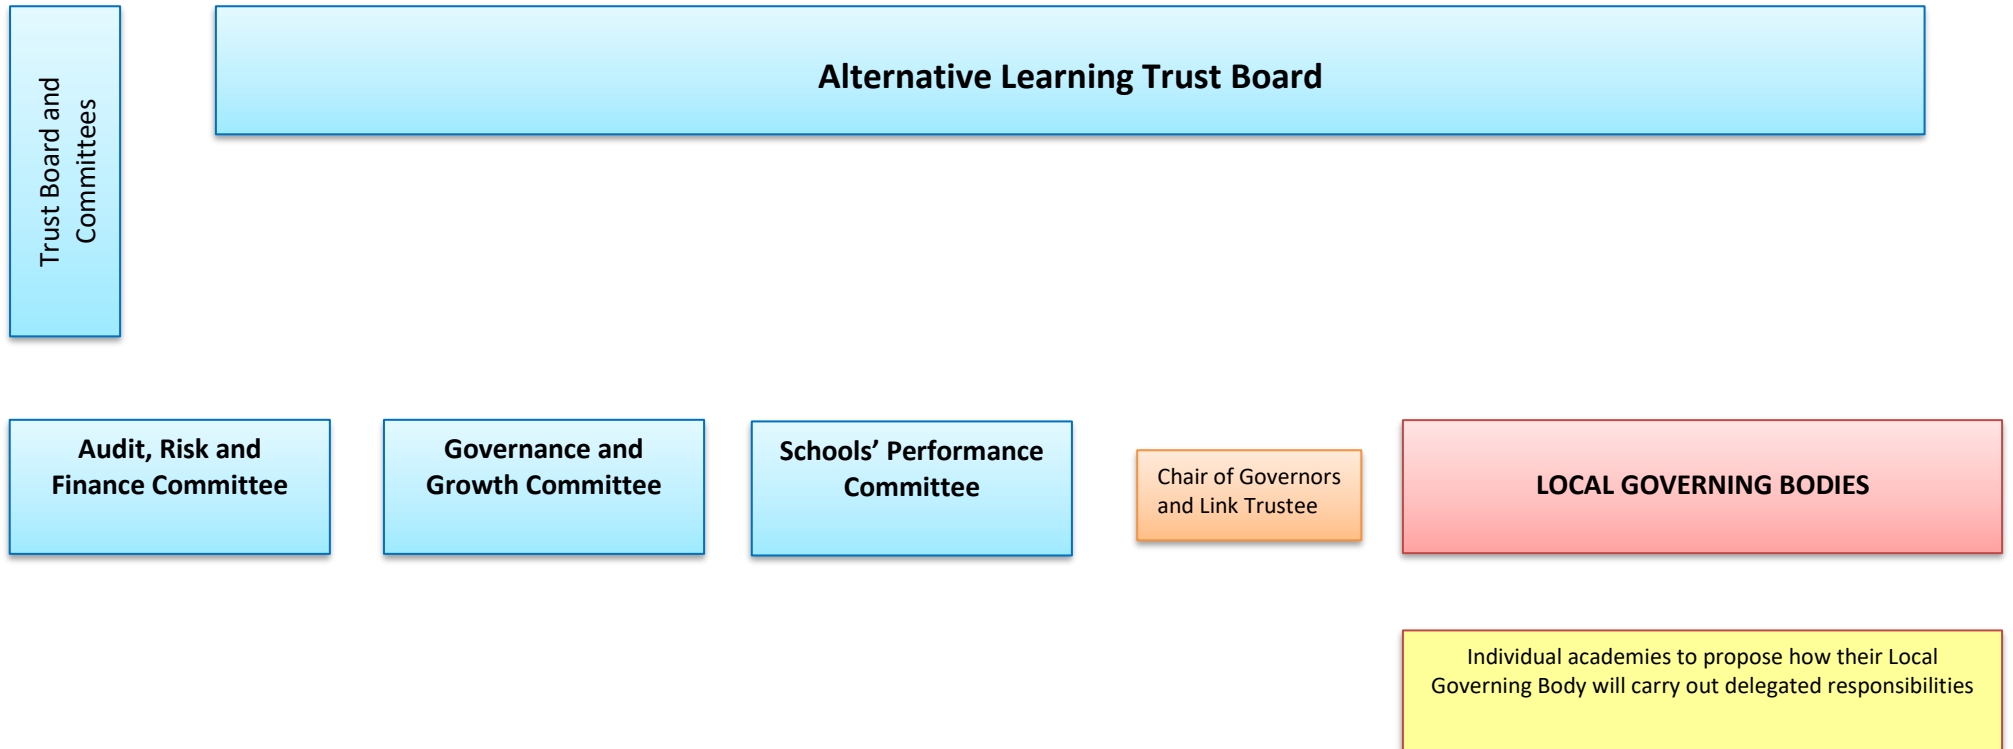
Trust Board and Committees

Alternative Learning Trust Board

Audit, Risk and Finance Committee

Governance and Growth Committee

Schools' Performance Committee

Chair of Governors and Link Trustee

LOCAL GOVERNING BODIES

Individual academies to propose how their Local Governing Body will carry out delegated responsibilities